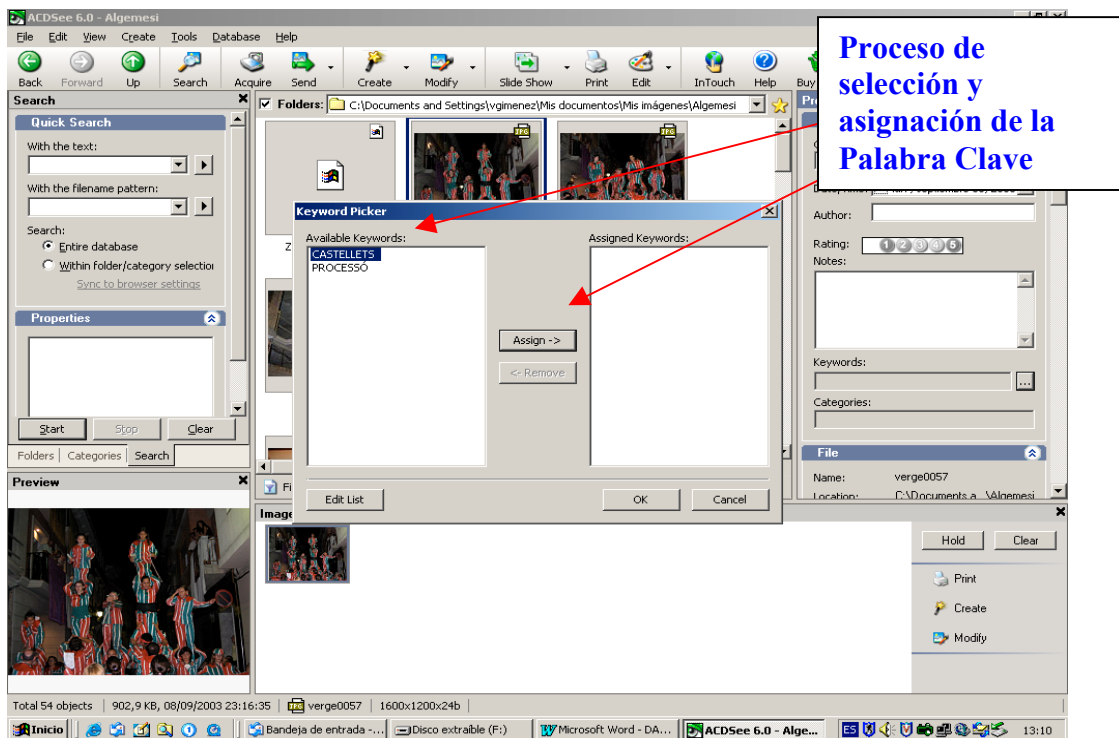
ACDSee 6.0 - Algemesi

File Edit View Create Tools Database Help

Back Forward Up Search Acquire Send Create Modify Slide Show Print Edit InTouch Help Buy

Proceso de selección y asignación de la Palabra Clave

Search

Quick Search

With the text:

With the filename pattern:

Search:
Entire database
Within folder/category selection
Sync to browser settings

Properties

Start Stop Clear

Folders Categories Search

Preview

Folders: C:\Documents and Settings\vgimenez\Mis documentos\Mis imágenes\Algemesi

Keyword Picker

Available Keywords:
CASTELLETS
PROCESSO

Assigned Keywords:

Assign ->
<- Remove

Edit List

OK Cancel

Author:

Rating: 1 2 3 4 5

Notes:

Keywords:

Categories:

File

Name: verge0057

Location: C:\Documents a...\Algemesi

Hold Clear

Print
Create
Modify

Total 54 objects | 902,9 KB, 08/09/2003 23:16:35 | verge0057 | 1600x1200x24b

Inicio | Bandeja de entrada -... | Disco extraíble (F:) | Microsoft Word - DA... | ACDSee 6.0 - Alge... | ES | 13:10